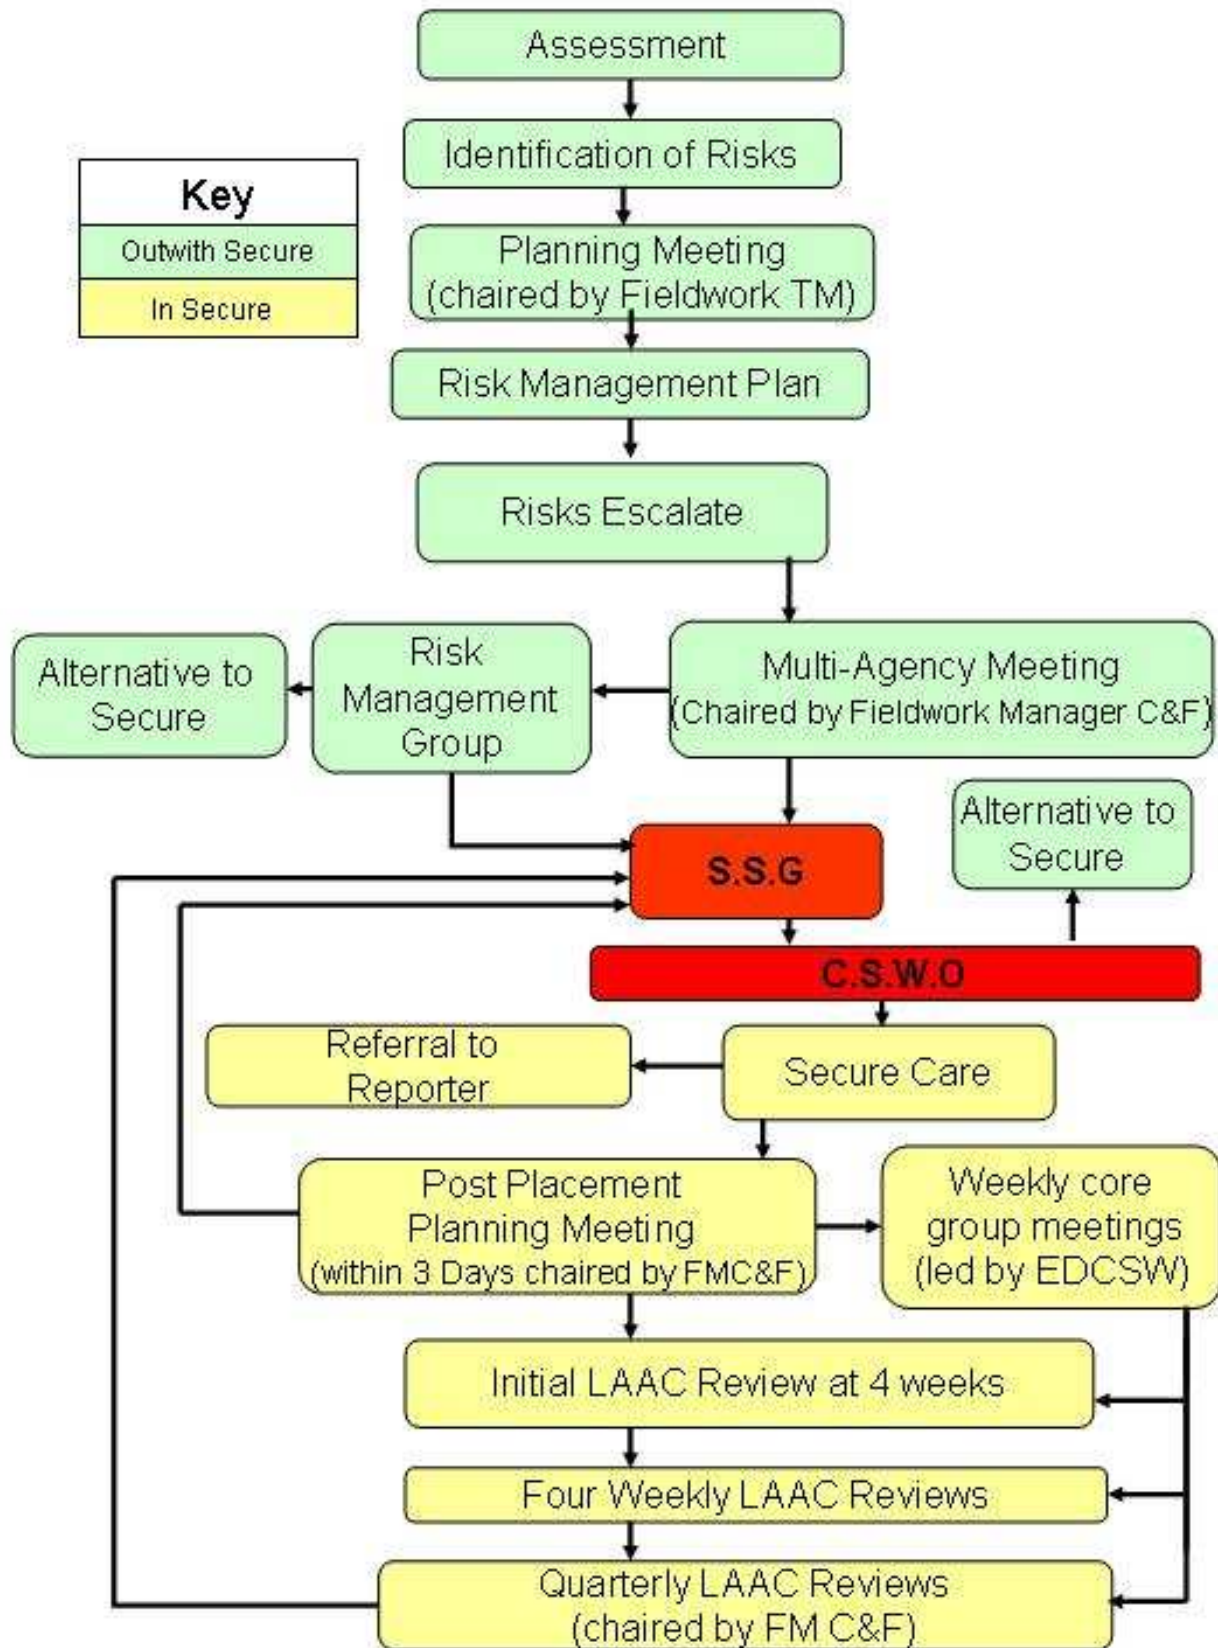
Key

Outwith Secure

In Secure

Assessment

Identification of Risks

Planning Meeting (chaired by Fieldwork TM)

Risk Management Plan

Risks Escalate

Alternative to Secure

Risk Management Group

Multi-Agency Meeting (Chaired by Fieldwork Manager C&F)

Alternative to Secure

S.S.G

C.S.W.O

Referral to Reporter

Secure Care

Post Placement Planning Meeting (within 3 Days chaired by FMC&F)

Weekly core group meetings (led by EDCSW)

Initial LAAC Review at 4 weeks

Four Weekly LAAC Reviews

Quarterly LAAC Reviews (chaired by FM C&F)